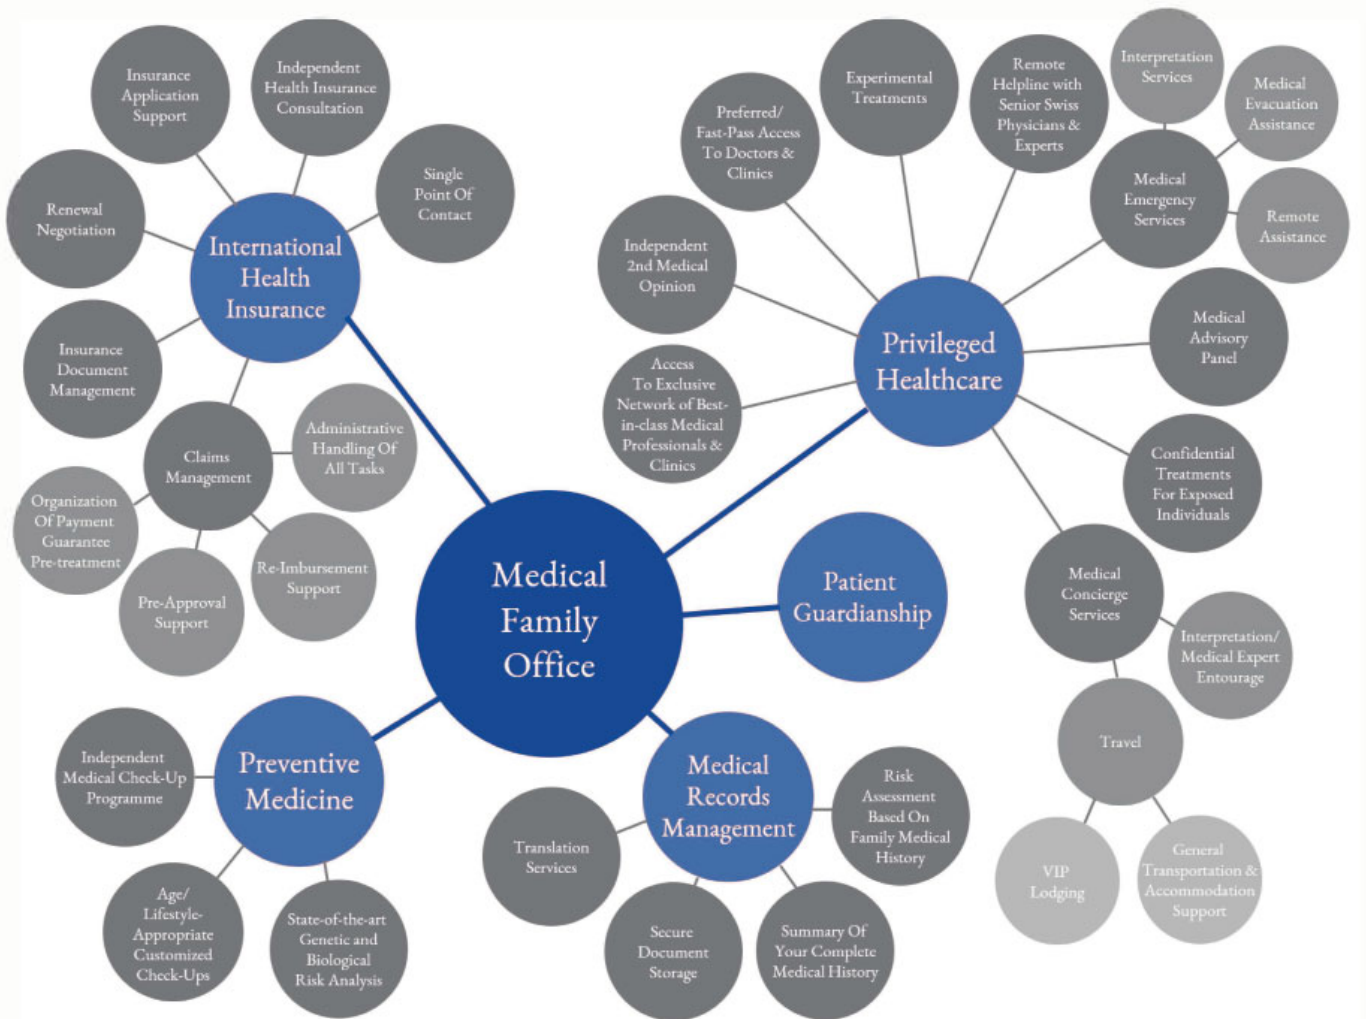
Medical Family Office

International Health Insurance

Insurance Application Support

Independent Health Insurance Consultation

Single Point Of Contact

Renewal Negotiation

Insurance Document Management

Claims Management

Administrative Handling Of All Tasks

Organization Of Payment Guarantee Pre-treatment

Pre-Approval Support

Re-Imbursement Support

Privileged Healthcare

Preferred/ Fast-Pass Access To Doctors & Clinics

Experimental Treatments

Remote Helpline with Senior Swiss Physicians & Experts

Interpretation Services

Medical Evacuation Assistance

Medical Emergency Services

Remote Assistance

Independent 2nd Medical Opinion

Access To Exclusive Network of Best-in-class Medical Professionals & Clinics

Medical Advisory Panel

Confidential Treatments For Exposed Individuals

Medical Concierge Services

Interpretation/ Medical Expert Entourage

Travel

VIP Lodging

General Transportation & Accommodation Support

Patient Guardianship

Preventive Medicine

Independent Medical Check-Up Programme

Age/ Lifestyle-Appropriate Customized Check-Ups

State-of-the-art Genetic and Biological Risk Analysis

Medical Records Management

Translation Services

Risk Assessment Based On Family Medical History

Secure Document Storage

Summary Of Your Complete Medical History